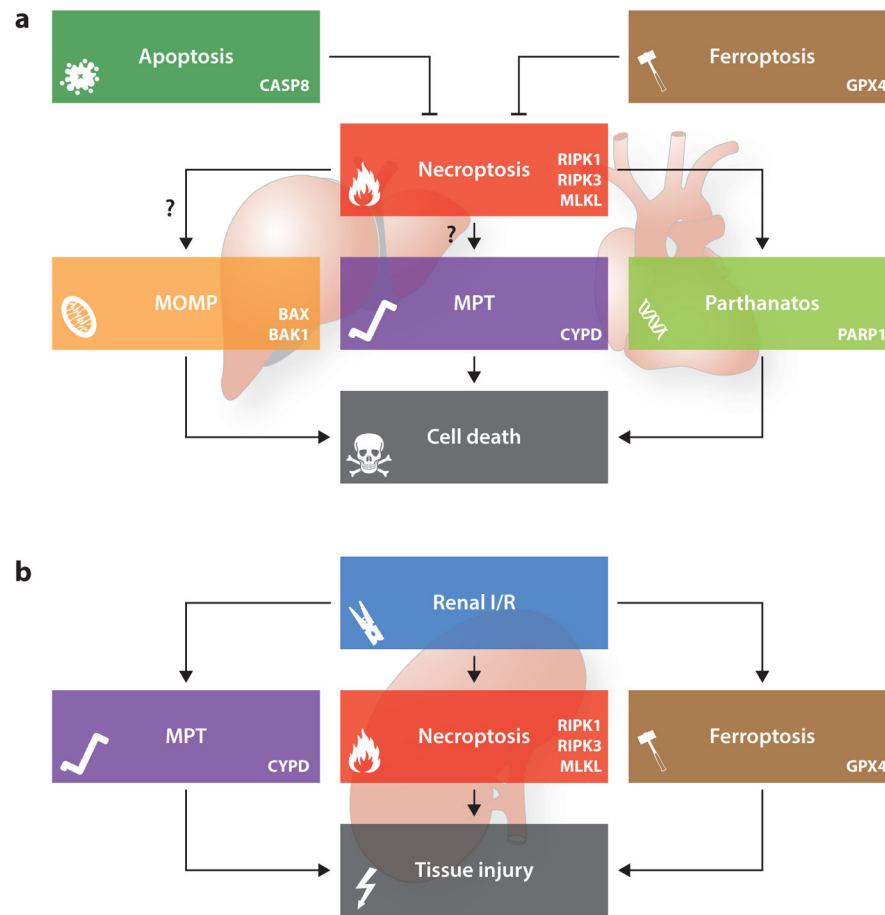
a

Apoptosis
CASP8

Ferroptosis
GPX4

Necroptosis
RIPK1
RIPK3
MLKL

?

?

MOMP
BAX
BAK1

MPT
CYPD

Parthanatos
PARP1

Cell death

b

Renal I/R

MPT
CYPD

Necroptosis
RIPK1
RIPK3
MLKL

Ferroptosis
GPX4

Tissue injury